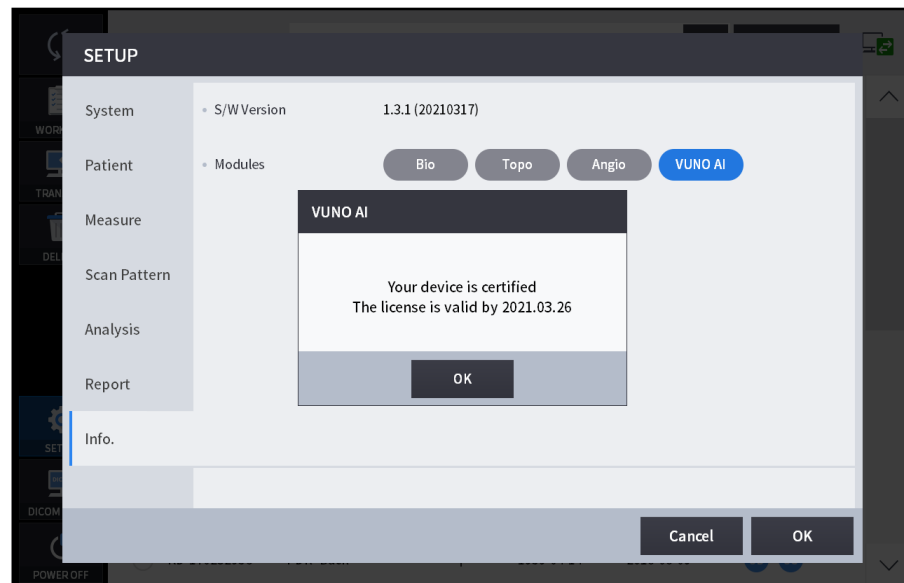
WORK
TRAN
DEL
SET
DICOM
POWER OFF

SETUP

System
Patient
Measure
Scan Pattern
Analysis
Report
Info.

• S/W Version 1.3.1 (20210317)

• Modules Bio Topo Angio VUNO AI

VUNO AI

Your device is certified
The license is valid by 2021.03.26

OK

Cancel OK